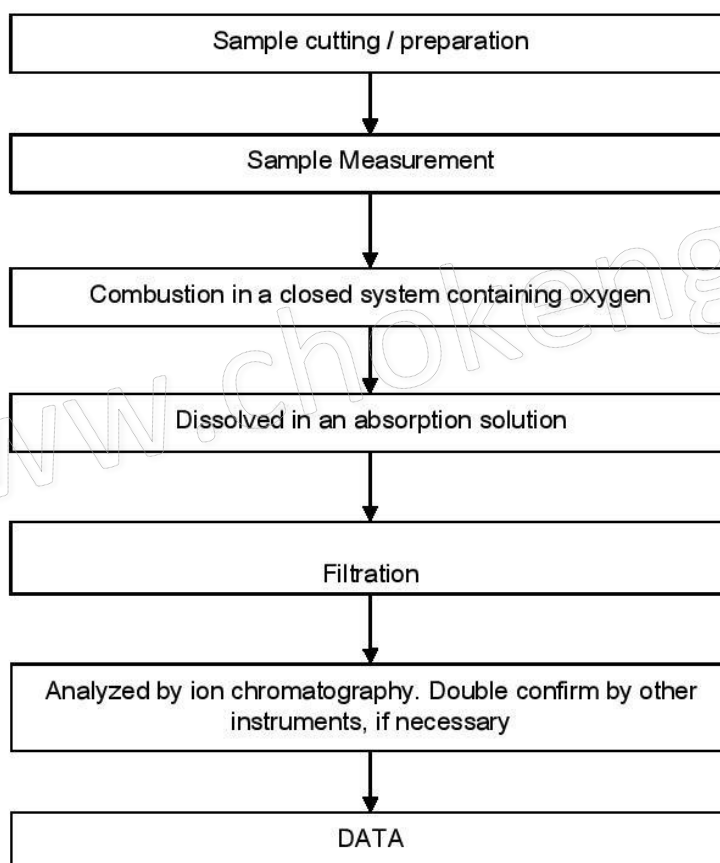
Sample cutting / preparation

Sample Measurement

Combustion in a closed system containing oxygen

Dissolved in an absorption solution

Filtration

Analyzed by ion chromatography. Double confirm by other instruments, if necessary

DATA

www.chokeng